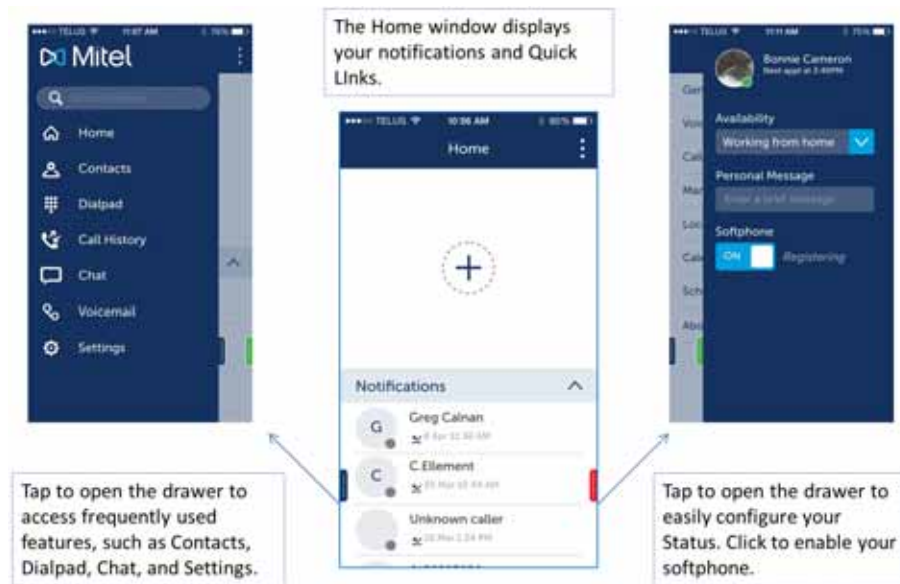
The Home window displays your notifications and Quick LInks.

TELUS 11:07 AM 76%
Mitel
Home
Contacts
Dialpad
Call History
Chat
Voicemail
Settings

TELUS 10:06 AM 80%
Home
+
Notifications
G Greg Calnan
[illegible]
C C.Ellement
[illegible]
Unknown caller
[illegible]

TELUS 11:11 AM 75%
Bonnie Cameron
Next appt at 2:40PM
Availability
Working from home
Personal Message
Enter a brief message
Softphone
ON Registering
Ger
Voi
Cal
Mar
Loc
Cal
Sch
Abo

Tap to open the drawer to access frequently used features, such as Contacts, Dialpad, Chat, and Settings.

Tap to open the drawer to easily configure your Status. Click to enable your softphone.